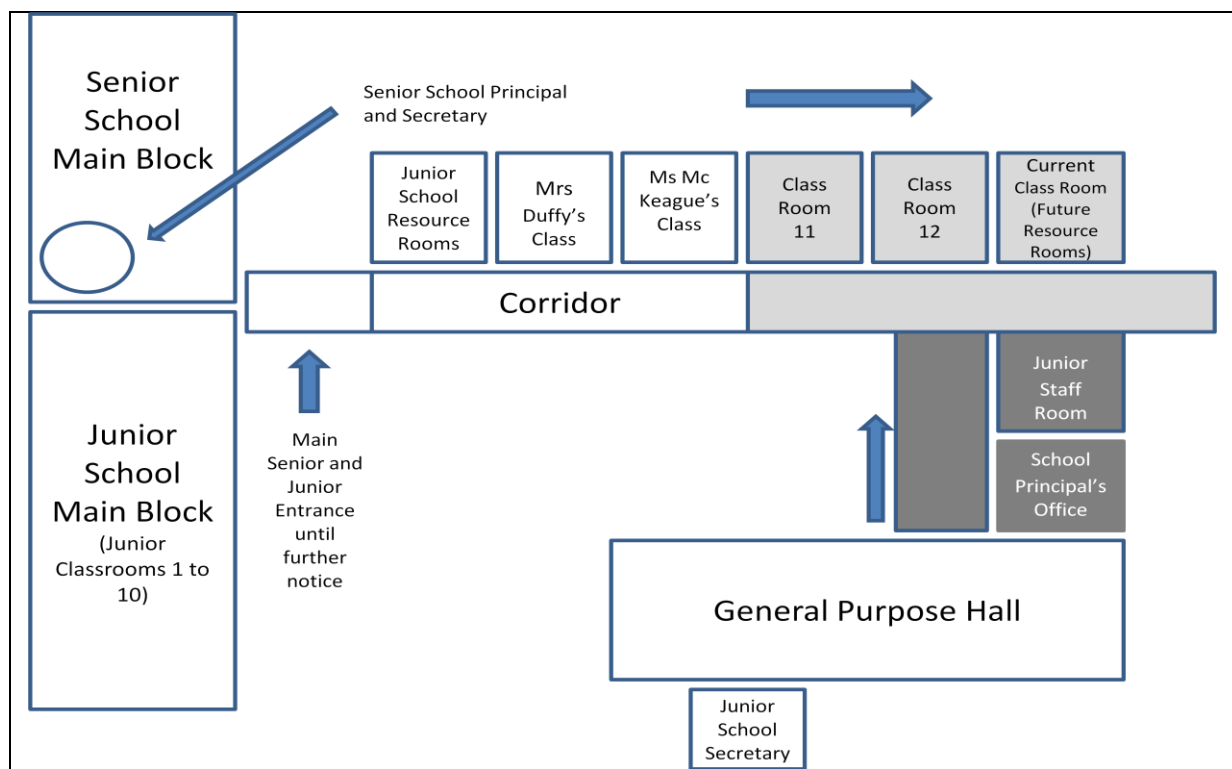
Senior School Main Block

Senior School Principal and Secretary

Junior School Resource Rooms

Mrs Duffy's Class

Ms Mc Keague's Class

Class Room 11

Class Room 12

Current Class Room (Future Resource Rooms)

Corridor

Junior School Main Block (Junior Classrooms 1 to 10)

Main Senior and Junior Entrance until further notice

Junior Staff Room

School Principal's Office

General Purpose Hall

Junior School Secretary